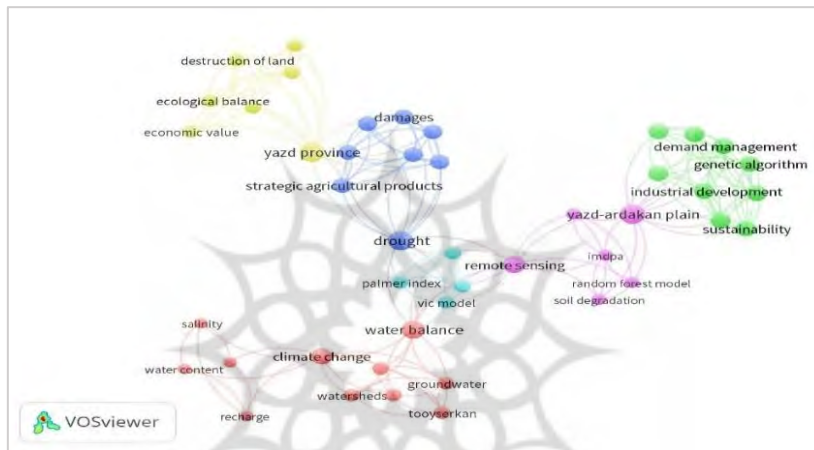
destruction of land
ecological balance
economic value
yazd province
damages
strategic agricultural products
demand management
genetic algorithm
industrial development
sustainability
yazd-ardakan plain
drought
remote sensing
imdpa
random forest model
soil degradation
palmer index
vic model
water balance
salinity
climate change
water content
groundwater
watersheds
tooyserkan
recharge
VOSviewer